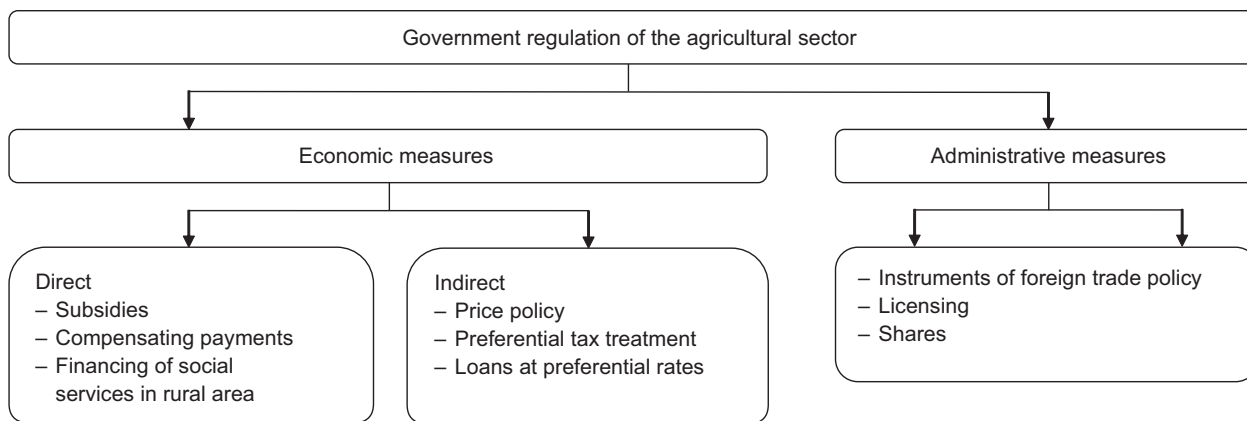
Government regulation of the agricultural sector

Economic measures

Administrative measures

Direct
– Subsidies
– Compensating payments
– Financing of social services in rural area

Indirect
– Price policy
– Preferential tax treatment
– Loans at preferential rates

– Instruments of foreign trade policy
– Licensing
– Shares